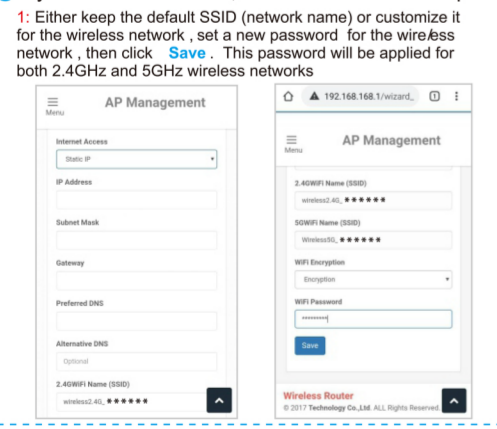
1: Either keep the default SSID (network name) or customize it for the wireless network , set a new password for the wireless network , then click **Save** . This password will be applied for both 2.4GHz and 5GHz wireless networks

Menu
AP Management

Internet Access
Static IP
IP Address
Subnet Mask
Gateway
Preferred DNS
Alternative DNS
Optional
2.4GWIFI Name (SSID)
wireless2.4G_******

192.168.168.1/wizard_
1

Menu
AP Management

2.4GWIFI Name (SSID)
wireless2.4G_******
5GWIFI Name (SSID)
Wireless5G_******
WiFi Encryption
Encryption
WiFi Password
••••••••
Save

Wireless Router
© 2017 Technology Co.,Ltd. ALL Rights Reserved.